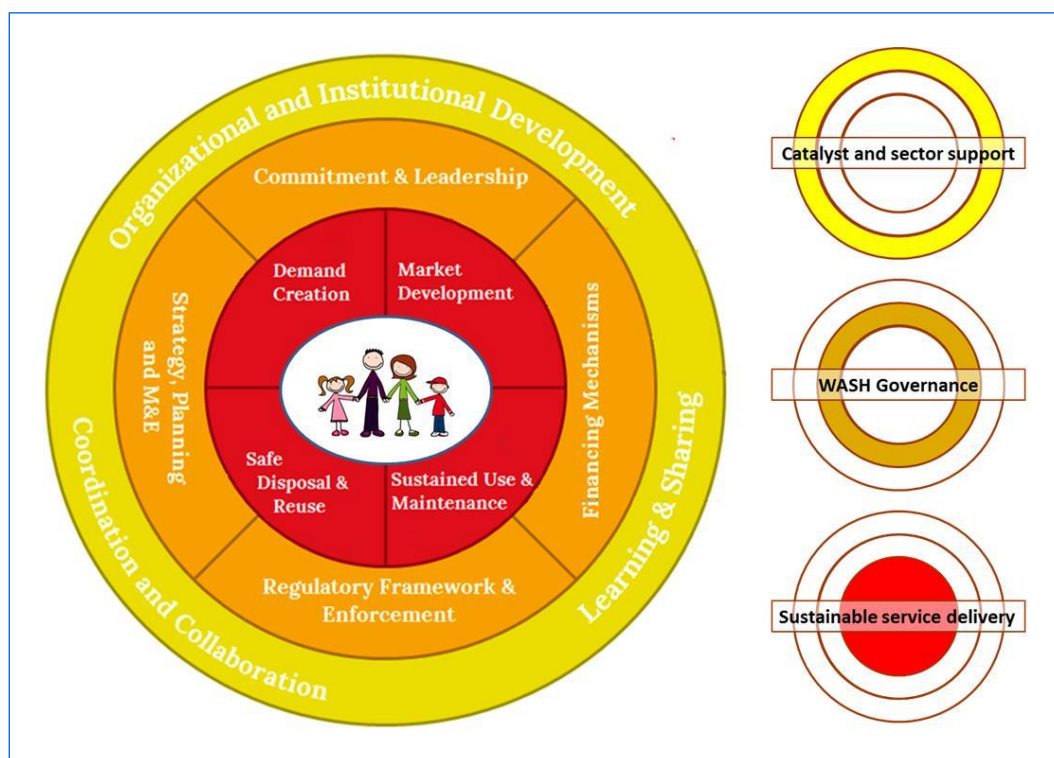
Organizational and Institutional Development

Commitment & Leadership

Strategy, Planning and M&E

Financing Mechanisms

Demand Creation

Market Development

Safe Disposal & Reuse

Sustained Use & Maintenance

Regulatory Framework & Enforcement

Coordination and Collaboration

Learning & Sharing

Catalyst and sector support

WASH Governance

Sustainable service delivery